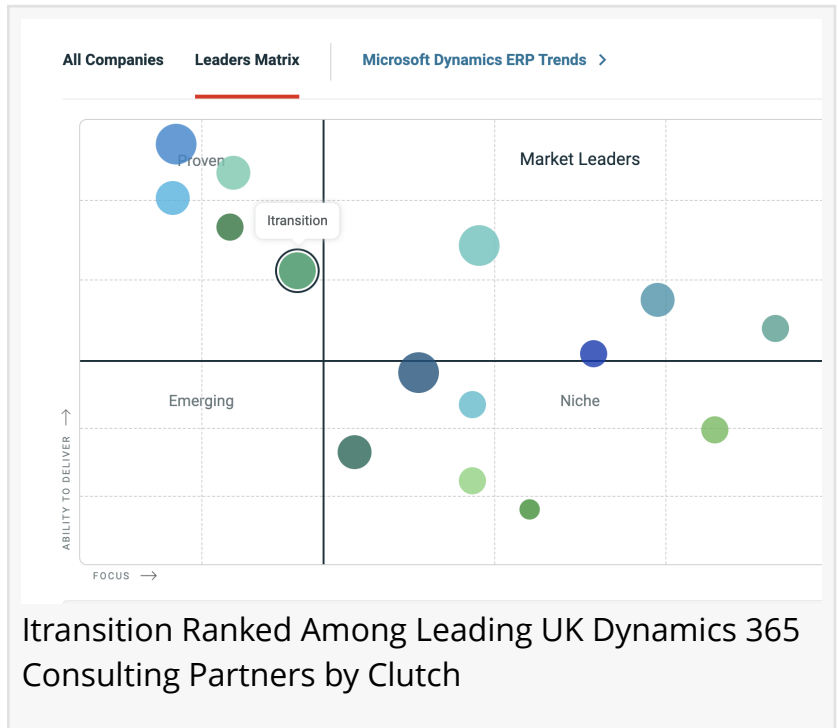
All Companies Leaders Matrix Microsoft Dynamics ERP Trends >

Proven

Market Leaders

Itransition

Emerging

Niche

ABILITY TO DELIVER →

FOCUS →

Itransition Ranked Among Leading UK Dynamics 365 Consulting Partners by Clutch